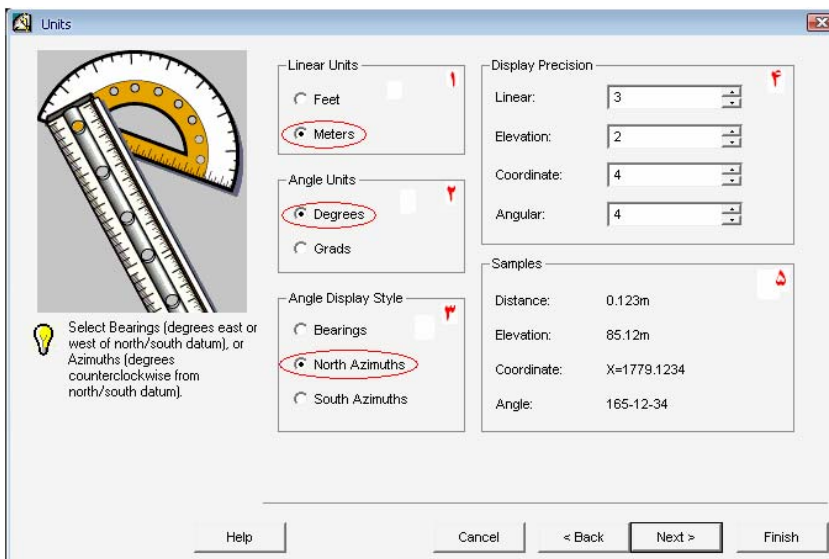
Units

Select Bearings (degrees east or west of north/south datum), or Azimuths (degrees counterclockwise from north/south datum).

Linear Units
۱
Feet
Meters

Angle Units
۲
Degrees
Grads

Angle Display Style
۳
Bearings
North Azimuths
South Azimuths

Display Precision
۴
Linear: 3
Elevation: 2
Coordinate: 4
Angular: 4

Samples
۵
Distance: 0.123m
Elevation: 85.12m
Coordinate: X=1779.1234
Angle: 165-12-34

Help
Cancel
< Back
Next >
Finish